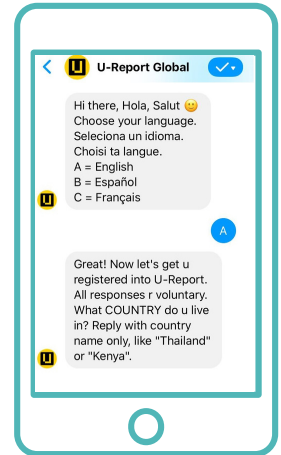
U-Report Global

Hi there, Hola, Salut 😊
Choose your language.
Seleciona un idioma.
Choisi ta langue.
A = English
B = Español
C = Français

A

Great! Now let's get u registered into U-Report. All responses r voluntary. What COUNTRY do u live in? Reply with country name only, like "Thailand" or "Kenya".